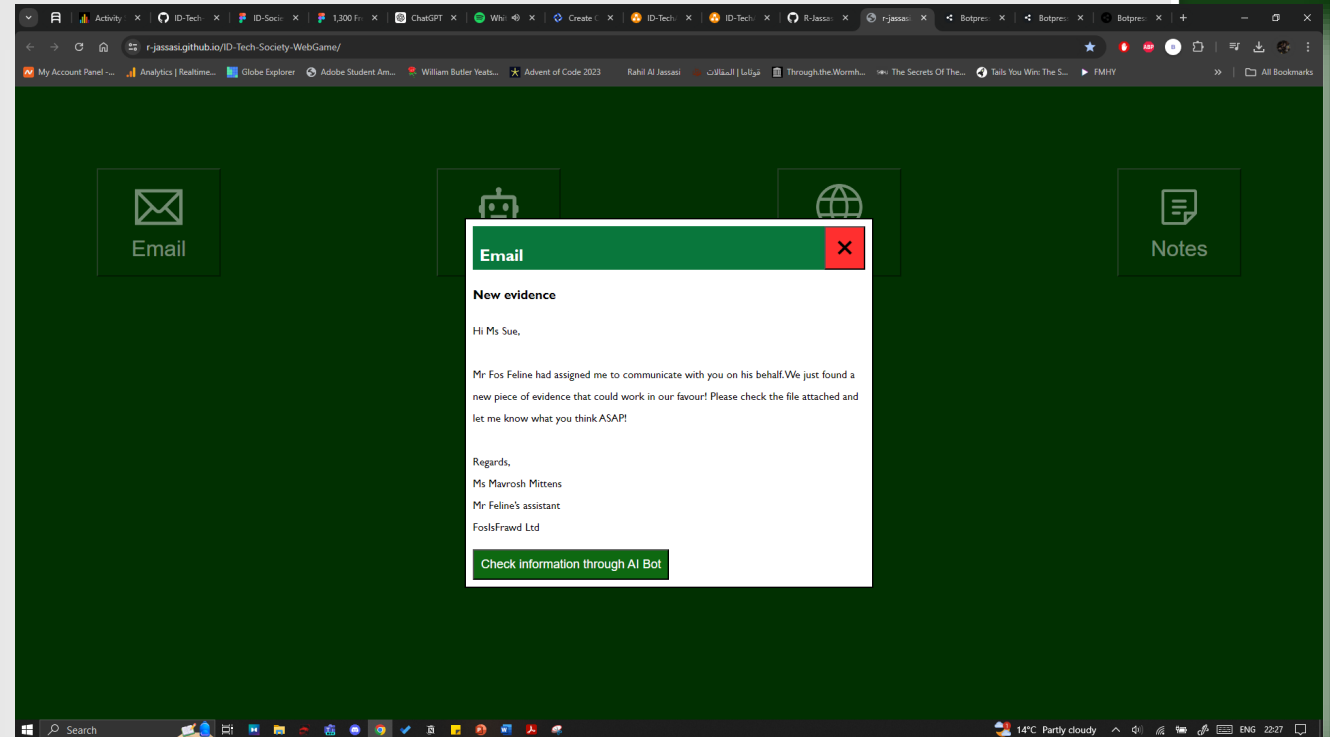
Activity ID-Tech ID-Socie 1,300 Fr ChatGPT Whi Create ID-Tech ID-Tech R-Jassas r-jassasi Botpres Botpres Botpres

r-jassasi.github.io/ID-Tech-Society-WebGame/

My Account Panel -... Analytics | Realtime... Globe Explorer Adobe Student Am... William Butler Yeats... Advent of Code 2023 Rahil Al Jassasi قوتاما | المقالات Through.the.Wormh... The Secrets Of The... Tails You Win: The S... FMHY All Bookmarks

Email

Notes

Email

New evidence

Hi Ms Sue,

Mr Fos Feline had assigned me to communicate with you on his behalf.We just found a new piece of evidence that could work in our favour! Please check the file attached and let me know what you think ASAP!

Regards,
Ms Mavrosh Mittens
Mr Feline's assistant
FosIsFrawd Ltd

Check information through AI Bot

Search

14°C Partly cloudy ENG 22:27